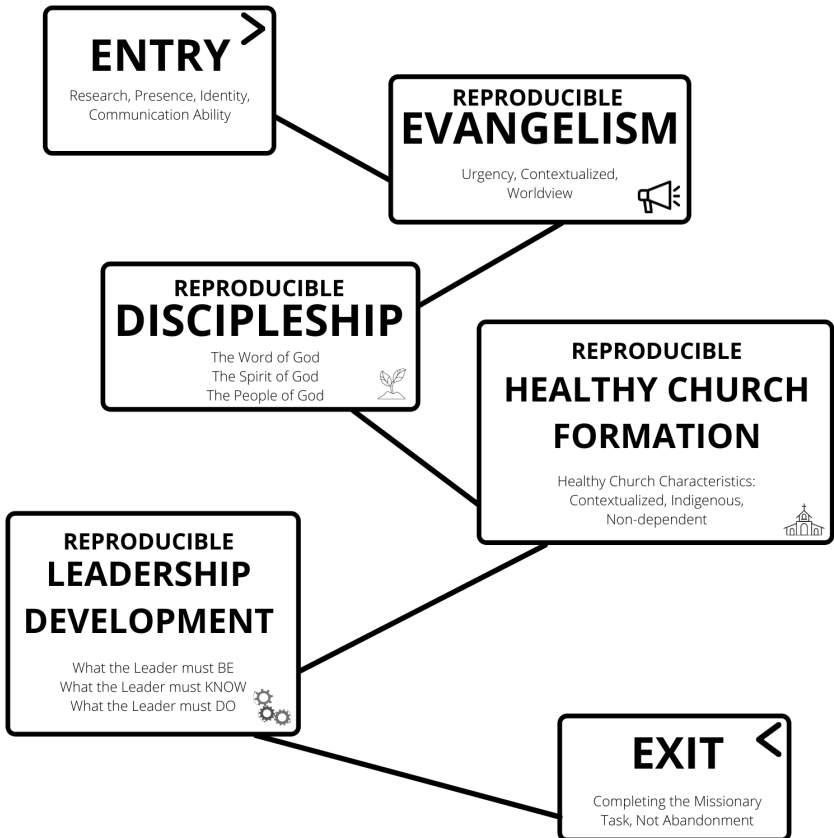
ENTRY

Research, Presence, Identity, Communication Ability

REPRODUCIBLE
EVANGELISM

Urgency, Contextualized, Worldview

REPRODUCIBLE
DISCIPLESHIP

The Word of God
The Spirit of God
The People of God

REPRODUCIBLE
HEALTHY CHURCH FORMATION

Healthy Church Characteristics: Contextualized, Indigenous, Non-dependent

REPRODUCIBLE
LEADERSHIP DEVELOPMENT

What the Leader must BE
What the Leader must KNOW
What the Leader must DO

EXIT

Completing the Missionary Task, Not Abandonment